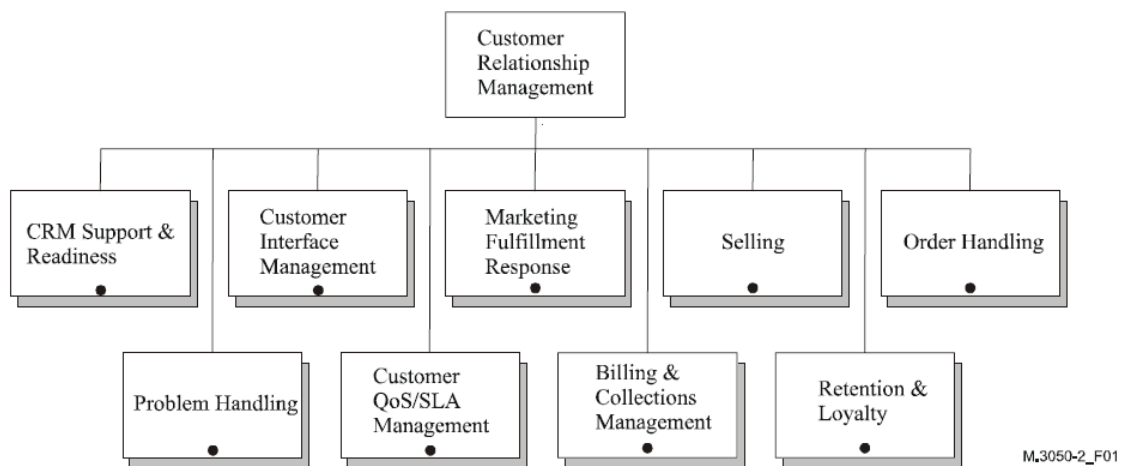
Customer Relationship Management

CRM Support & Readiness

Customer Interface Management

Marketing Fulfillment Response

Selling

Order Handling

Problem Handling

Customer QoS/SLA Management

Billing & Collections Management

Retention & Loyalty

M.3050-2_F01